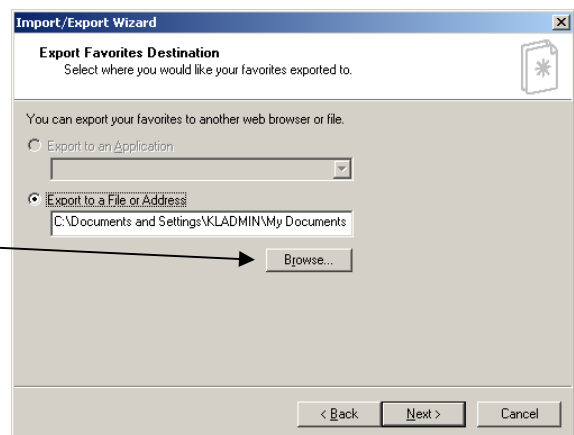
Import/Export Wizard

Export Favorites Destination
Select where you would like your favorites exported to.

You can export your favorites to another web browser or file.

Export to an Application

Export to a File or Address

C:\Documents and Settings\KLADMIN\My Documents

Browse...

< Back

Next >

Cancel